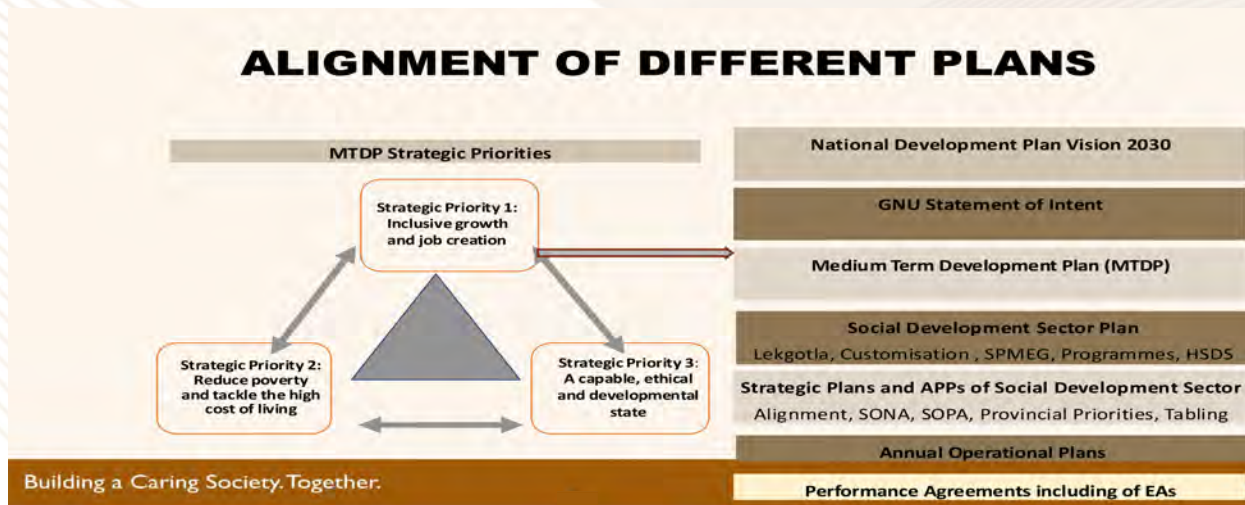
ALIGNMENT OF DIFFERENT PLANS

MTDP Strategic Priorities

Strategic Priority 1: Inclusive growth and job creation

Strategic Priority 2: Reduce poverty and tackle the high cost of living

Strategic Priority 3: A capable, ethical and developmental state

National Development Plan Vision 2030

GNU Statement of Intent

Medium Term Development Plan (MTDP)

Social Development Sector Plan
Lekgotla, Customisation , SPMEG, Programmes, HSDS

Strategic Plans and APPs of Social Development Sector
Alignment, SONA, SOPA, Provincial Priorities, Tabling

Annual Operational Plans

Performance Agreements including of EAs

Building a Caring Society. Together.